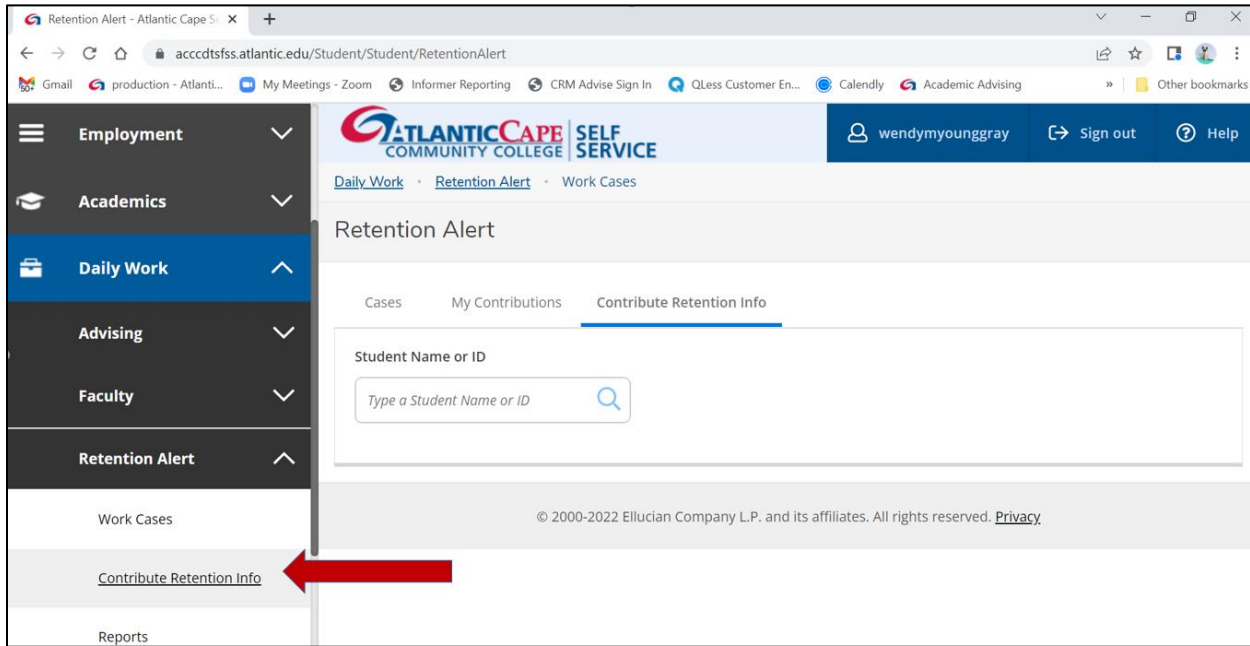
Retention Alert - Atlantic Cape S
acccdtsfss.atlantic.edu/Student/Student/RetentionAlert
Gmail production - Atlanti... My Meetings - Zoom Informer Reporting CRM Advise Sign In QLess Customer En... Calendly Academic Advising » Other bookmarks

Employment
Academics
Daily Work
Advising
Faculty
Retention Alert
Work Cases
Contribute Retention Info
Reports

ATLANTICCAPE COMMUNITY COLLEGE SELF SERVICE
wendymyounggray
Sign out
Help

Daily Work · Retention Alert · Work Cases

Retention Alert

Cases My Contributions Contribute Retention Info

Student Name or ID
Type a Student Name or ID

© 2000-2022 Ellucian Company L.P. and its affiliates. All rights reserved. Privacy